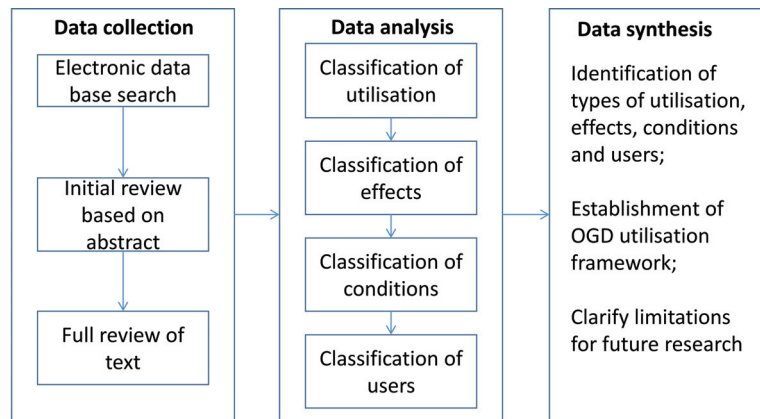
Data collection

Electronic data base search

Initial review based on abstract

Full review of text

Data analysis

Classification of utilisation

Classification of effects

Classification of conditions

Classification of users

Data synthesis

Identification of types of utilisation, effects, conditions and users;

Establishment of OGD utilisation framework;

Clarify limitations for future research